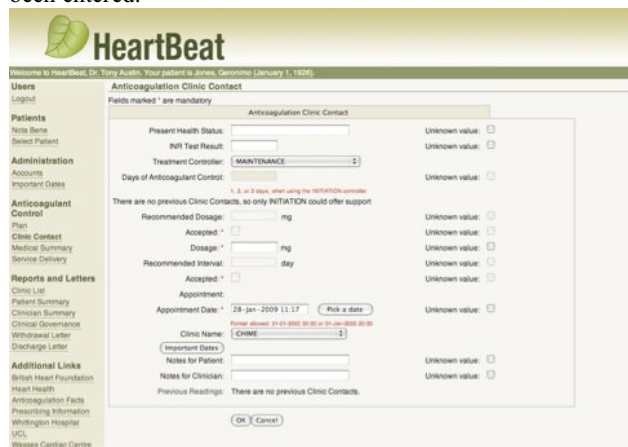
been entered.

HeartBeat

Welcome to HeartBeat, Dr. Tony Austin. Your patient is Jones, Geronimo (January 1, 1926).

Users
Logout

Patients
Nota Bene
Select Patient

Administration
Accounts
Important Dates

Anticoagulant Control
Plan
Clinic Contact
Medical Summary
Service Delivery

Reports and Letters
Clinic List
Patient Summary
Clinician Summary
Clinical Governance
Withdrawal Letter
Discharge Letter

Additional Links
British Heart Foundation
Heart Health
Anticoagulation Facts
Prescribing Information
Whittington Hospital
UCL
Wessex Cardiac Centre

Anticoagulation Clinic Contact

Fields marked * are mandatory

Anticoagulation Clinic Contact

Present Health Status: Unknown value:
INR Test Result: Unknown value:
Treatment Controller: MAINTENANCE
Days of Anticoagulant Control: Unknown value:
1, 2, or 3 days, when using the INITIATION controller
There are no previous Clinic Contacts, so only INITIATION could offer support
Recommended Dosage: mg Unknown value:
Accepted: * Unknown value:
Dosage: * mg Unknown value:
Recommended Interval: day Unknown value:
Accepted: * Unknown value:
Appointment:
Appointment Date: * 28-Jan-2009 11:17 Pick a date Unknown value:
Format allowed: 31-01-2000 00:00 or 31-Jan-2000 00:00
Clinic Name: CHIME
Important Dates
Notes for Patient: Unknown value:
Notes for Clinician: Unknown value:
Previous Readings: There are no previous Clinic Contacts.

OK Cancel